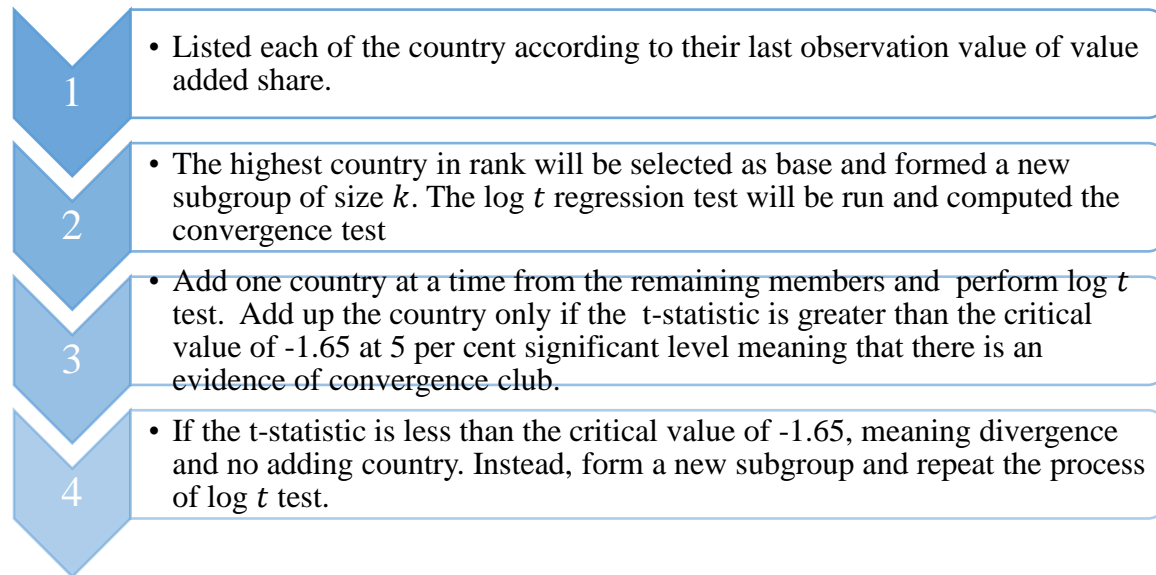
1

• Listed each of the country according to their last observation value of value added share.

2

• The highest country in rank will be selected as base and formed a new subgroup of size $k$. The log $t$ regression test will be run and computed the convergence test

3

• Add one country at a time from the remaining members and perform log $t$ test. Add up the country only if the t-statistic is greater than the critical value of -1.65 at 5 per cent significant level meaning that there is an evidence of convergence club.

4

• If the t-statistic is less than the critical value of -1.65, meaning divergence and no adding country. Instead, form a new subgroup and repeat the process of log $t$ test.